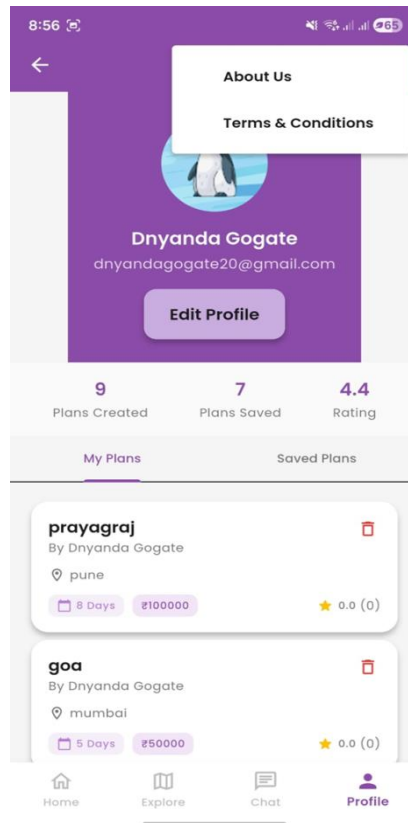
8:56

65

About Us

Terms & Conditions

Dnyanda Gogate

dnyandagogate20@gmail.com

Edit Profile

9
Plans Created

7
Plans Saved

4.4
Rating

My Plans

Saved Plans

prayagraj
By Dnyanda Gogate
pune
8 Days
₹100000
0.0 (0)

goa
By Dnyanda Gogate
mumbai
5 Days
₹50000
0.0 (0)

Home
Explore
Chat
Profile